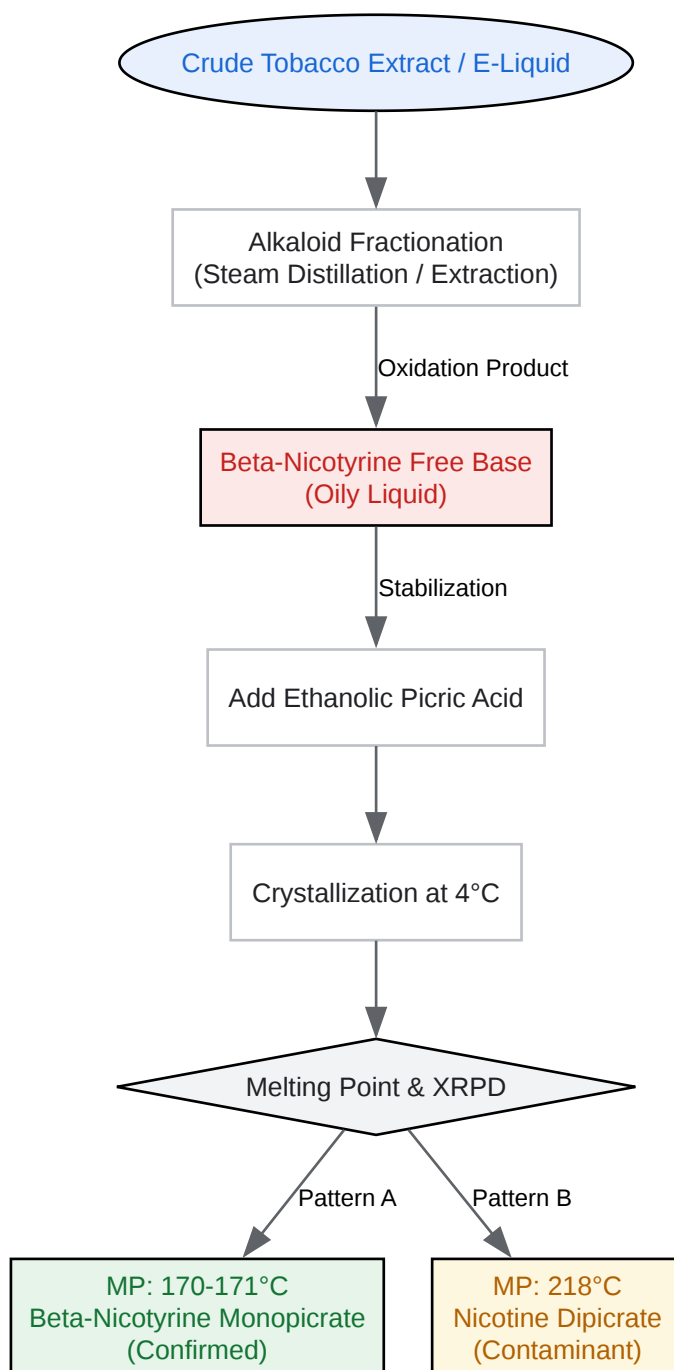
Crude Tobacco Extract / E-Liquid

Alkaloid Fractionation
(Steam Distillation / Extraction)

Oxidation Product

Beta-Nicotyrine Free Base
(Oily Liquid)

Stabilization

Add Ethanolic Picric Acid

Crystallization at 4°C

Melting Point & XRPD

Pattern A

Pattern B

MP: 170-171°C
Beta-Nicotyrine Monopicrate
(Confirmed)

MP: 218°C
Nicotine Dipicrate
(Contaminant)